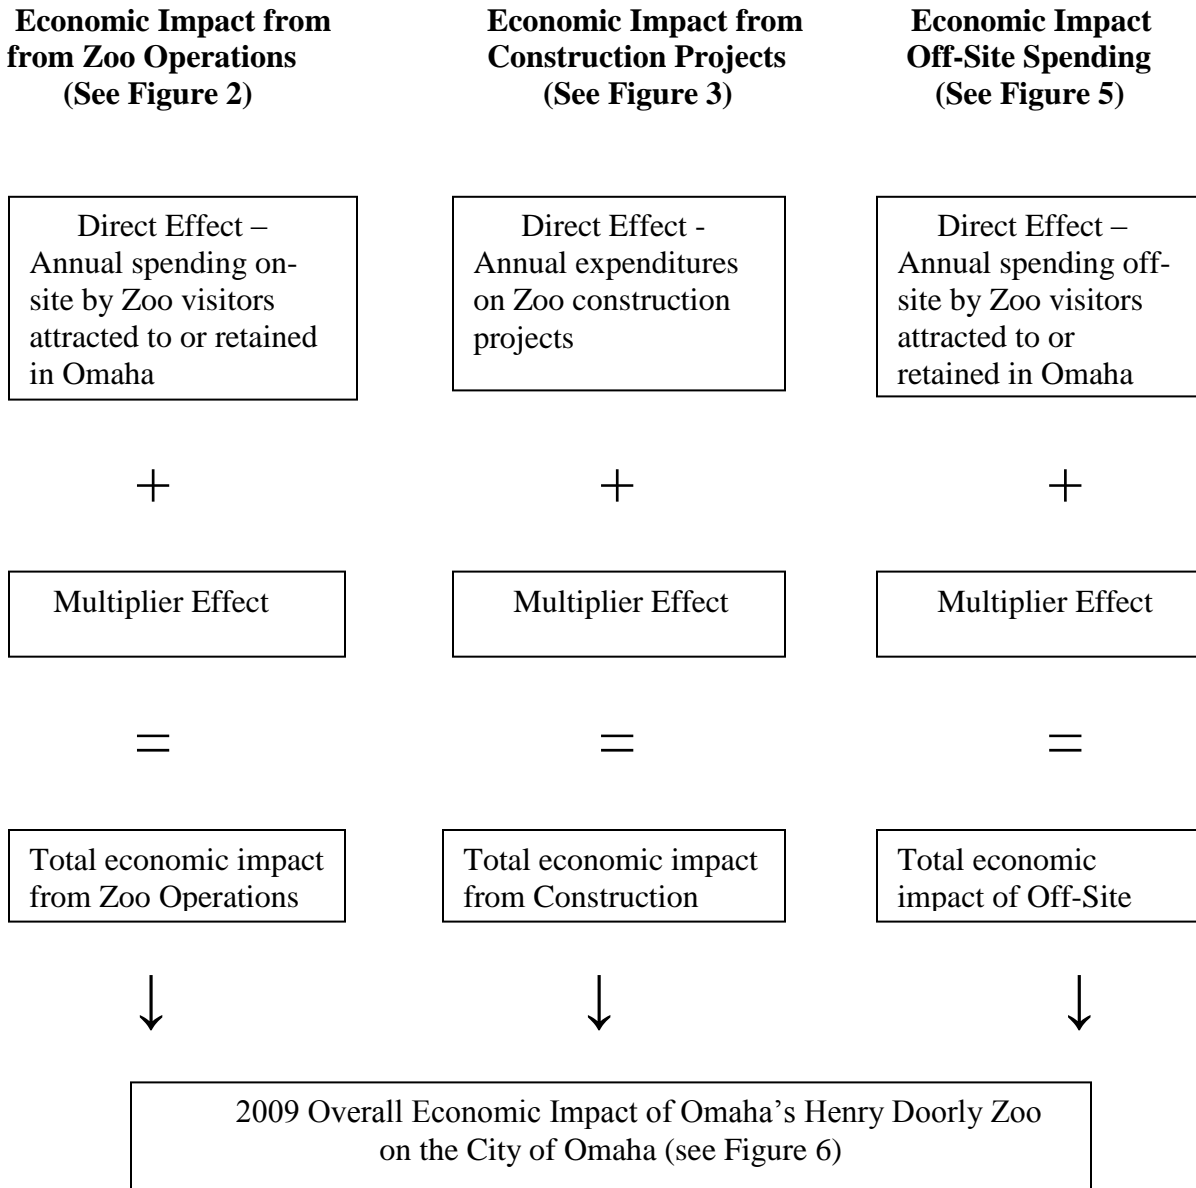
**Economic Impact from from Zoo Operations (See Figure 2)**

Direct Effect – Annual spending on-site by Zoo visitors attracted to or retained in Omaha

+

Multiplier Effect

=

Total economic impact from Zoo Operations

↓

**Economic Impact from Construction Projects (See Figure 3)**

Direct Effect - Annual expenditures on Zoo construction projects

+

Multiplier Effect

=

Total economic impact from Construction

↓

**Economic Impact Off-Site Spending (See Figure 5)**

Direct Effect – Annual spending off-site by Zoo visitors attracted to or retained in Omaha

+

Multiplier Effect

=

Total economic impact of Off-Site

↓

2009 Overall Economic Impact of Omaha's Henry Doorly Zoo on the City of Omaha (see Figure 6)